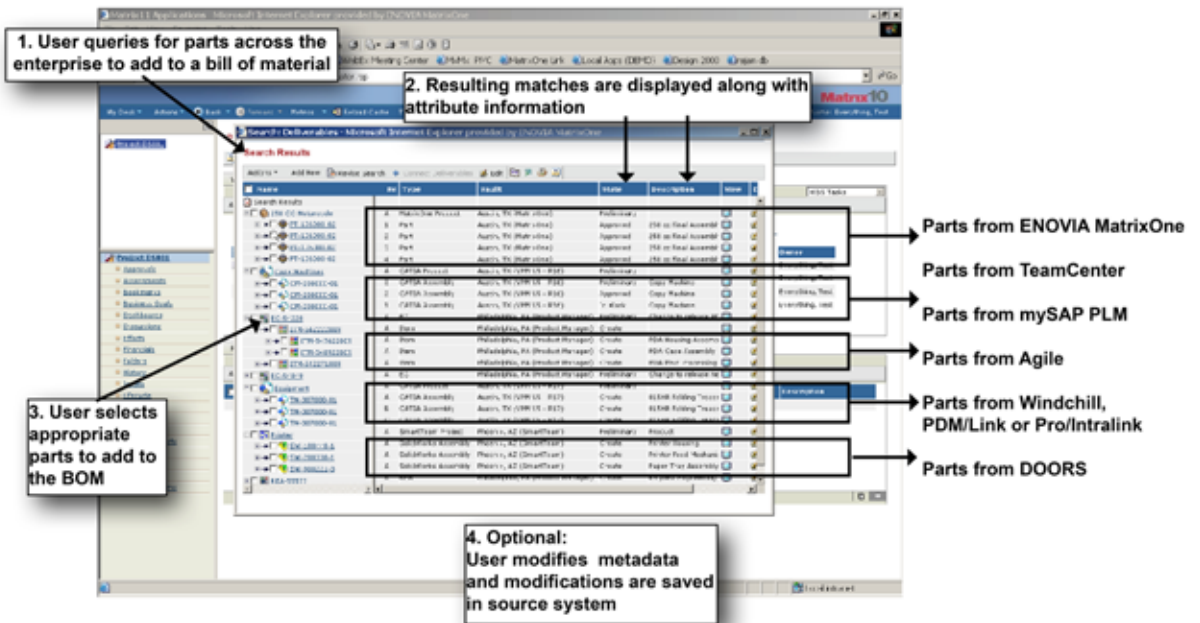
1. User queries for parts across the enterprise to add to a bill of material

2. Resulting matches are displayed along with attribute information

Matrix10

Search Deliverables - Microsoft Internet Explorer provided by ENOVIA MatrixOne

Search Results

Name | Rev | Type | Vault | State | Description

Parts from ENOVIA MatrixOne

Parts from TeamCenter

Parts from mySAP PLM

Parts from Agile

Parts from Windchill, PDM/Link or Pro/Intralink

Parts from DOORS

3. User selects appropriate parts to add to the BOM

4. Optional: User modifies metadata and modifications are saved in source system